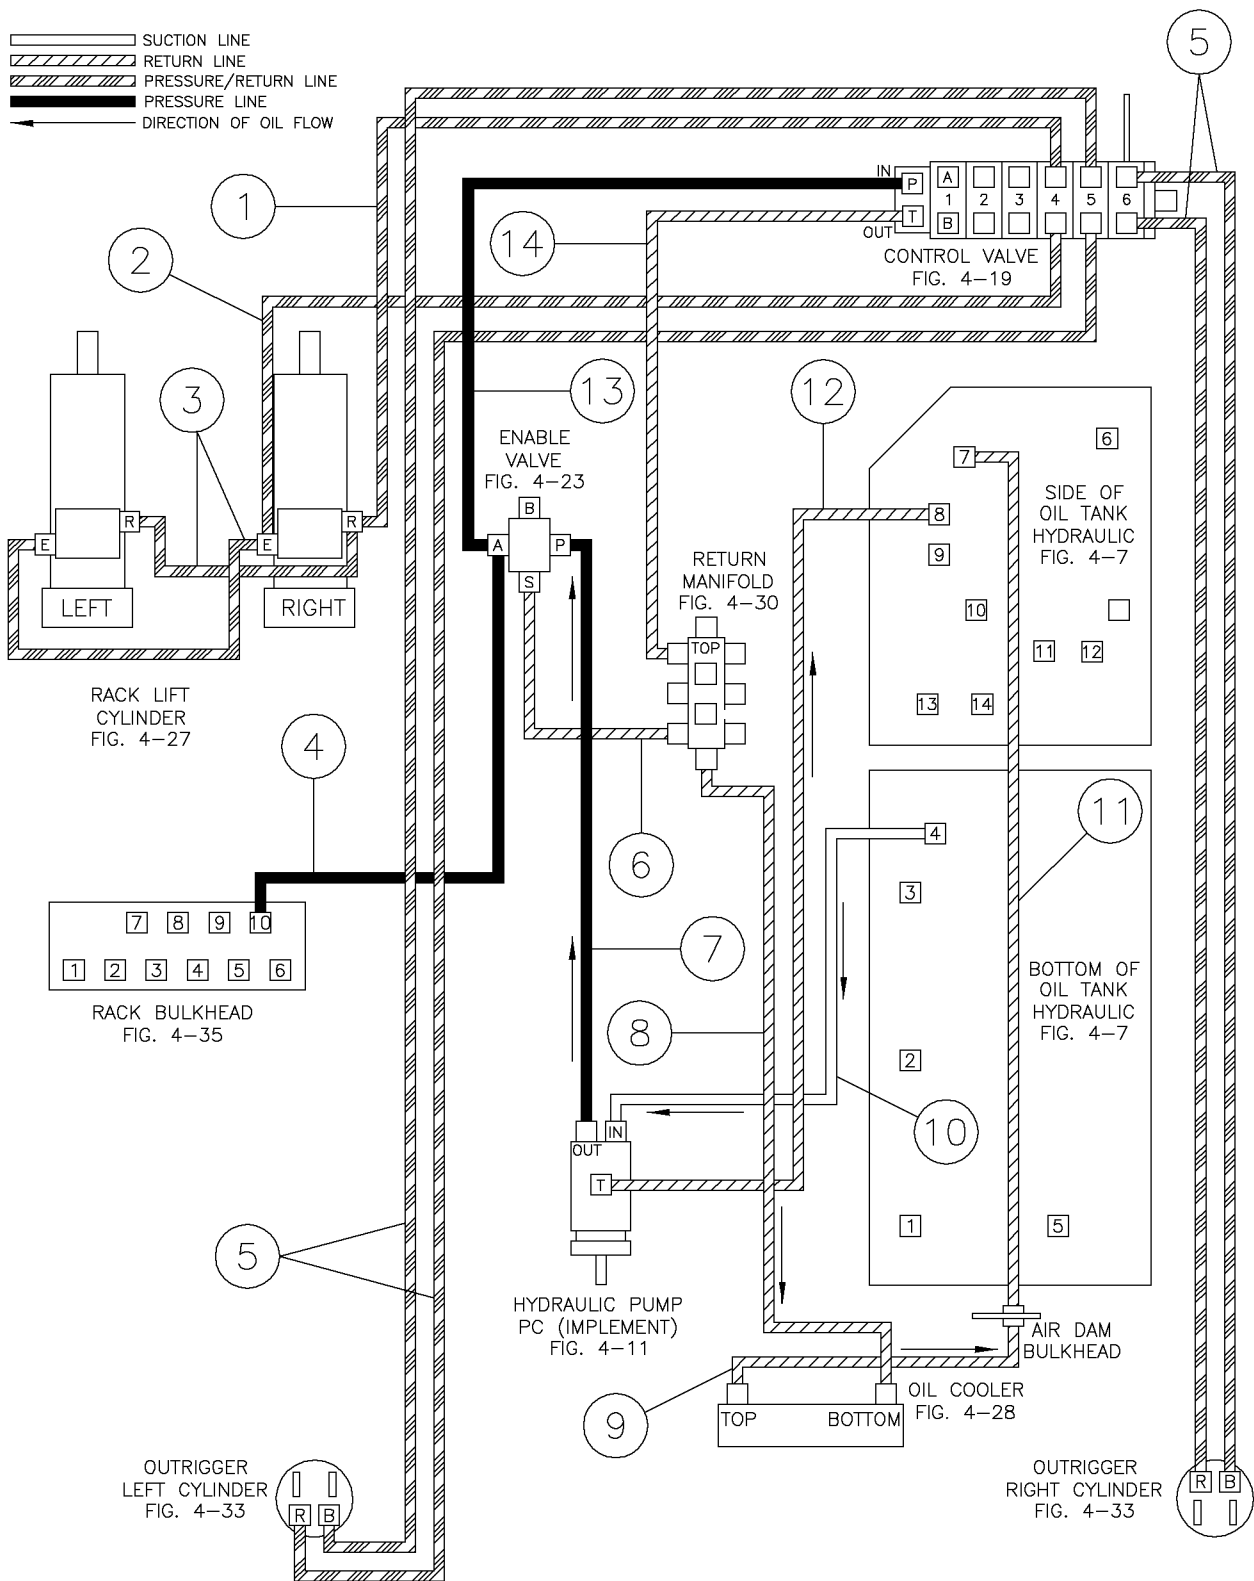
SUCTION LINE
RETURN LINE
PRESSURE/RETURN LINE
PRESSURE LINE
DIRECTION OF OIL FLOW

5

1

2

IN P
A 1 2 3 4 5 6
T B
OUT
14
CONTROL VALVE
FIG. 4–19

3

13

12

ENABLE VALVE
FIG. 4–23

B
A P
S
E R
E R

LEFT
RIGHT

RACK LIFT CYLINDER
FIG. 4–27

RETURN MANIFOLD
FIG. 4–30

TOP

7
6
8
9
10
11 12
13 14

SIDE OF OIL TANK HYDRAULIC
FIG. 4–7

4

6

11

4
3

BOTTOM OF OIL TANK HYDRAULIC
FIG. 4–7

7 8 9 10
1 2 3 4 5 6

RACK BULKHEAD
FIG. 4–35

7

8

2

10

IN
OUT
T

1
5

5

HYDRAULIC PUMP
PC (IMPLEMENT)
FIG. 4–11

AIR DAM
BULKHEAD

9

TOP BOTTOM

OIL COOLER
FIG. 4–28

OUTRIGGER
LEFT CYLINDER
FIG. 4–33

R B

OUTRIGGER
RIGHT CYLINDER
FIG. 4–33

R B